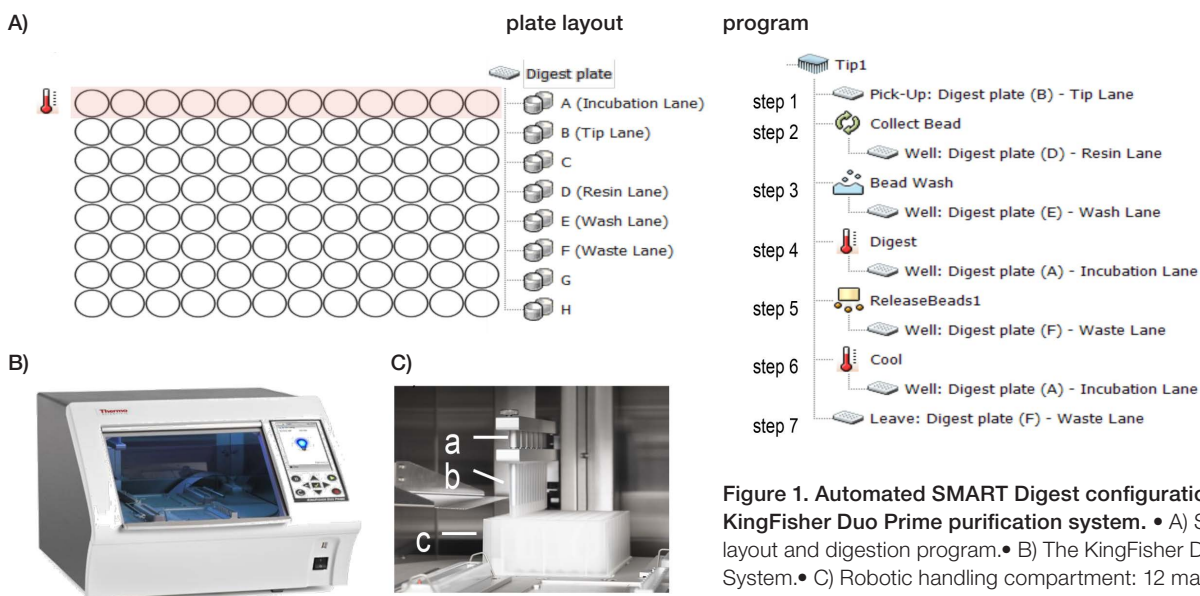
A)

plate layout

Digest plate
A (Incubation Lane)
B (Tip Lane)
C
D (Resin Lane)
E (Wash Lane)
F (Waste Lane)
G
H

program

Tip1
step 1 Pick-Up: Digest plate (B) - Tip Lane
step 2 Collect Bead
Well: Digest plate (D) - Resin Lane
step 3 Bead Wash
Well: Digest plate (E) - Wash Lane
step 4 Digest
Well: Digest plate (A) - Incubation Lane
step 5 ReleaseBeads1
Well: Digest plate (F) - Waste Lane
step 6 Cool
Well: Digest plate (A) - Incubation Lane
step 7 Leave: Digest plate (F) - Waste Lane

B)

Thermo

C)

a
b
c

Figure 1. Automated SMART Digest configuratio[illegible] KingFisher Duo Prime purification system. • A) S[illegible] layout and digestion program.• B) The KingFisher D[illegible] System.• C) Robotic handling compartment: 12 ma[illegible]